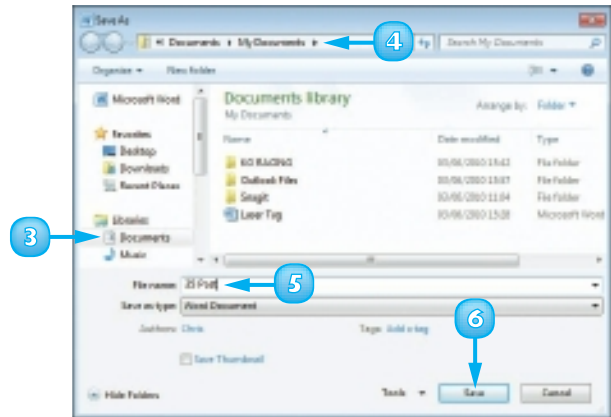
Save As

Documents ▸ My Documents ▸

Search My Documents

4

Organize ▾ New folder

Microsoft Word

Favorites

Desktop

Downloads

Recent Places

Libraries

3

Documents

Music

Documents library

My Documents

Arrange by: Folder ▾

Name

Date modified

Type

KO RACING

03/06/2010 15:43

File folder

Outlook Files

03/06/2010 15:37

File folder

Snagit

03/06/2010 11:04

File folder

Laser Tag

03/06/2010 15:38

Microsoft Word

File name: 25 Post

5

Save as type: Word Document

Authors: Chris

Tags: Add a tag

Save Thumbnail

6

Hide Folders

Tools ▾

Save

Cancel